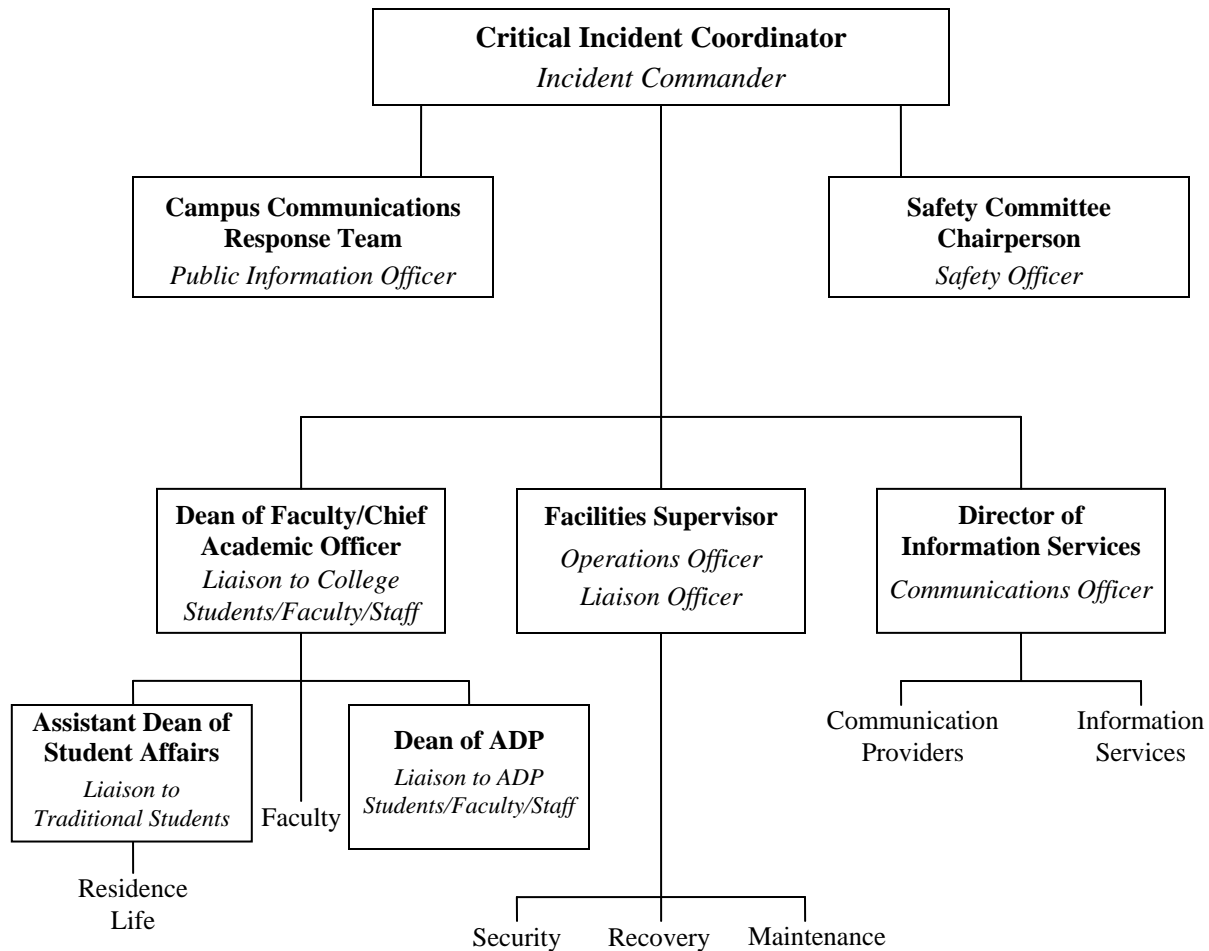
Critical Incident Coordinator
Incident Commander

Campus Communications Response Team
Public Information Officer

Safety Committee Chairperson
Safety Officer

Dean of Faculty/Chief Academic Officer
Liaison to College Students/Faculty/Staff

Facilities Supervisor
Operations Officer
Liaison Officer

Director of Information Services
Communications Officer

Assistant Dean of Student Affairs
Liaison to Traditional Students

Faculty

Dean of ADP
Liaison to ADP Students/Faculty/Staff

Communication Providers

Information Services

Residence Life

Security

Recovery

Maintenance